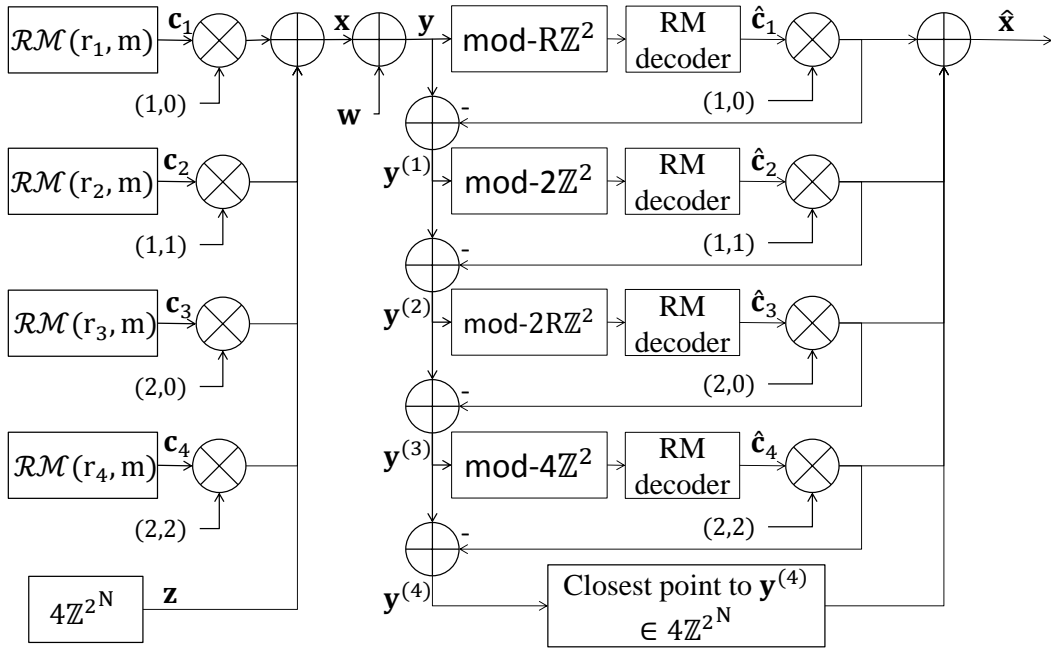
$\mathcal{RM}(r_1, m)$ $\mathbf{c}_1$ (1,0)

$\mathcal{RM}(r_2, m)$ $\mathbf{c}_2$ (1,1)

$\mathcal{RM}(r_3, m)$ $\mathbf{c}_3$ (2,0)

$\mathcal{RM}(r_4, m)$ $\mathbf{c}_4$ (2,2)

$4\mathbb{Z}^{2^N}$ $\mathbf{z}$

$\mathbf{x}$ $\mathbf{w}$ $\mathbf{y}$

mod-R$\mathbb{Z}^2$ RM decoder $\hat{\mathbf{c}}_1$ (1,0) $\hat{\mathbf{x}}$

-

$\mathbf{y}^{(1)}$ mod-2$\mathbb{Z}^2$ RM decoder $\hat{\mathbf{c}}_2$ (1,1)

-

$\mathbf{y}^{(2)}$ mod-2R$\mathbb{Z}^2$ RM decoder $\hat{\mathbf{c}}_3$ (2,0)

-

$\mathbf{y}^{(3)}$ mod-4$\mathbb{Z}^2$ RM decoder $\hat{\mathbf{c}}_4$ (2,2)

-

$\mathbf{y}^{(4)}$ Closest point to $\mathbf{y}^{(4)}$ $\in 4\mathbb{Z}^{2^N}$